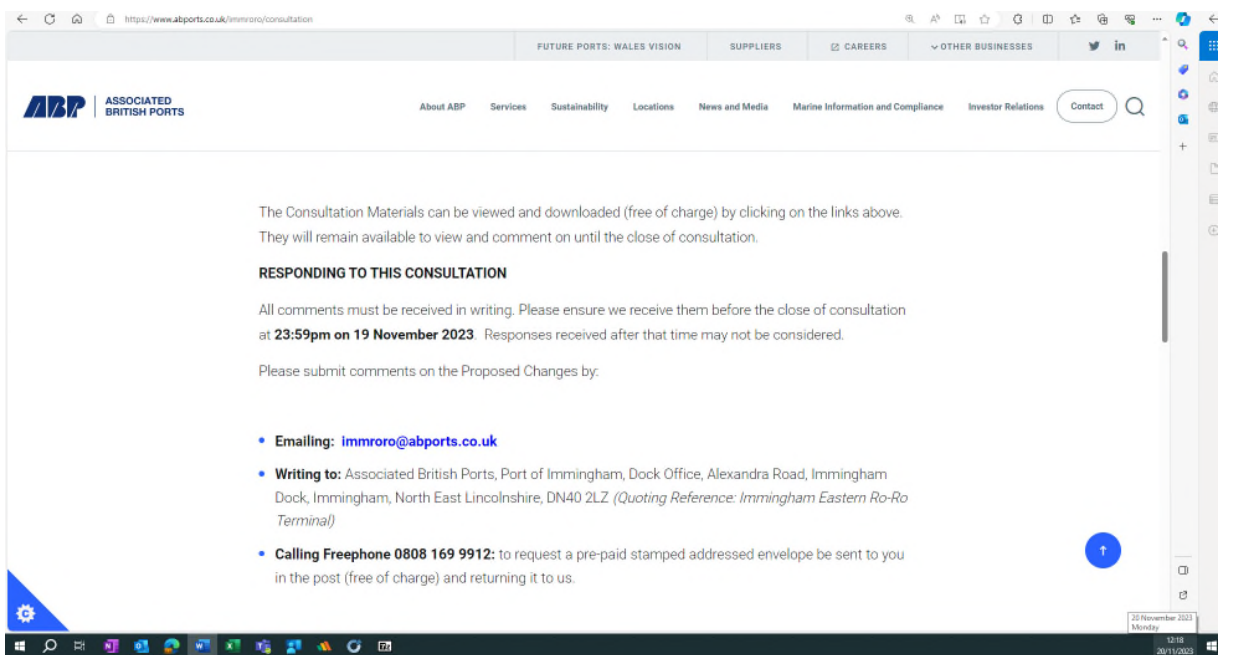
https://www.abports.co.uk/immroro/consultation

FUTURE PORTS: WALES VISION SUPPLIERS CAREERS OTHER BUSINESSES

ABP ASSOCIATED BRITISH PORTS

About ABP Services Sustainability Locations News and Media Marine Information and Compliance Investor Relations Contact

The Consultation Materials can be viewed and downloaded (free of charge) by clicking on the links above. They will remain available to view and comment on until the close of consultation.

RESPONDING TO THIS CONSULTATION

All comments must be received in writing. Please ensure we receive them before the close of consultation at 23:59pm on 19 November 2023. Responses received after that time may not be considered.

Please submit comments on the Proposed Changes by:

- Emailing: immroro@abports.co.uk
- Writing to: Associated British Ports, Port of Immingham, Dock Office, Alexandra Road, Immingham Dock, Immingham, North East Lincolnshire, DN40 2LZ (Quoting Reference: Immingham Eastern Ro-Ro Terminal)
- Calling Freephone 0808 169 9912: to request a pre-paid stamped addressed envelope be sent to you in the post (free of charge) and returning it to us.

20 November 2023
Monday
12:18
20/11/2023